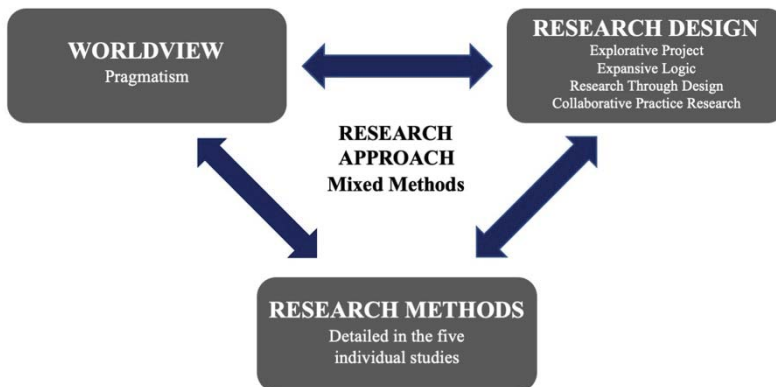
WORLDVIEW
Pragmatism

RESEARCH DESIGN
Explorative Project
Expansive Logic
Research Through Design
Collaborative Practice Research

RESEARCH
APPROACH
Mixed Methods

RESEARCH METHODS
Detailed in the five individual studies